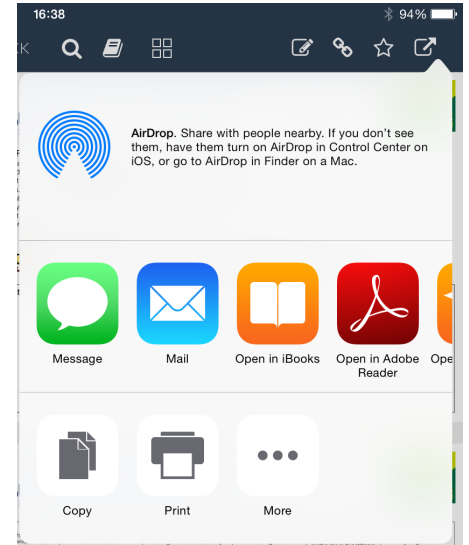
16:38
94%
K

AirDrop. Share with people nearby. If you don't see them, have them turn on AirDrop in Control Center on iOS, or go to AirDrop in Finder on a Mac.

Message
Mail
Open in iBooks
Open in Adobe Reader
Ope

Copy
Print
More